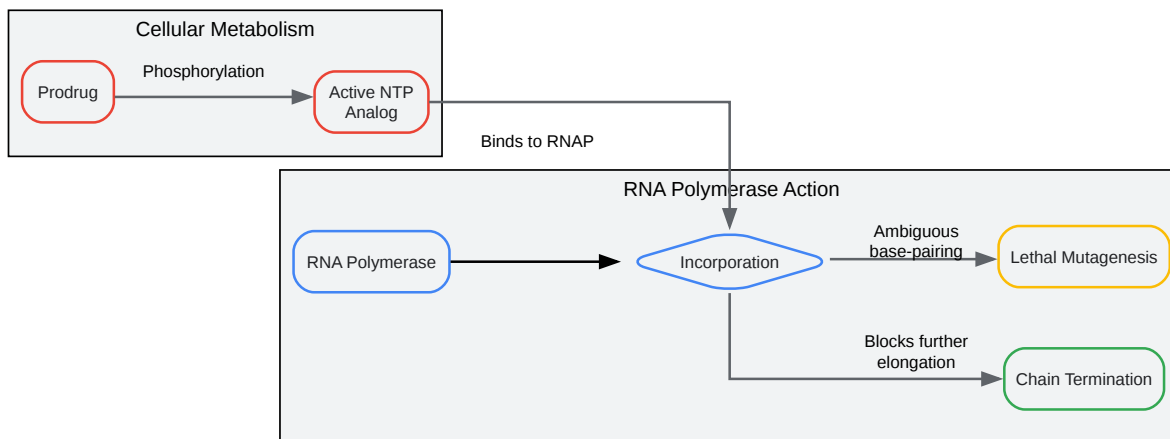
Cellular Metabolism

Prodrug

Phosphorylation

Active NTP Analog

Binds to RNAP

RNA Polymerase Action

RNA Polymerase

Incorporation

Ambiguous base-pairing

Lethal Mutagenesis

Blocks further elongation

Chain Termination